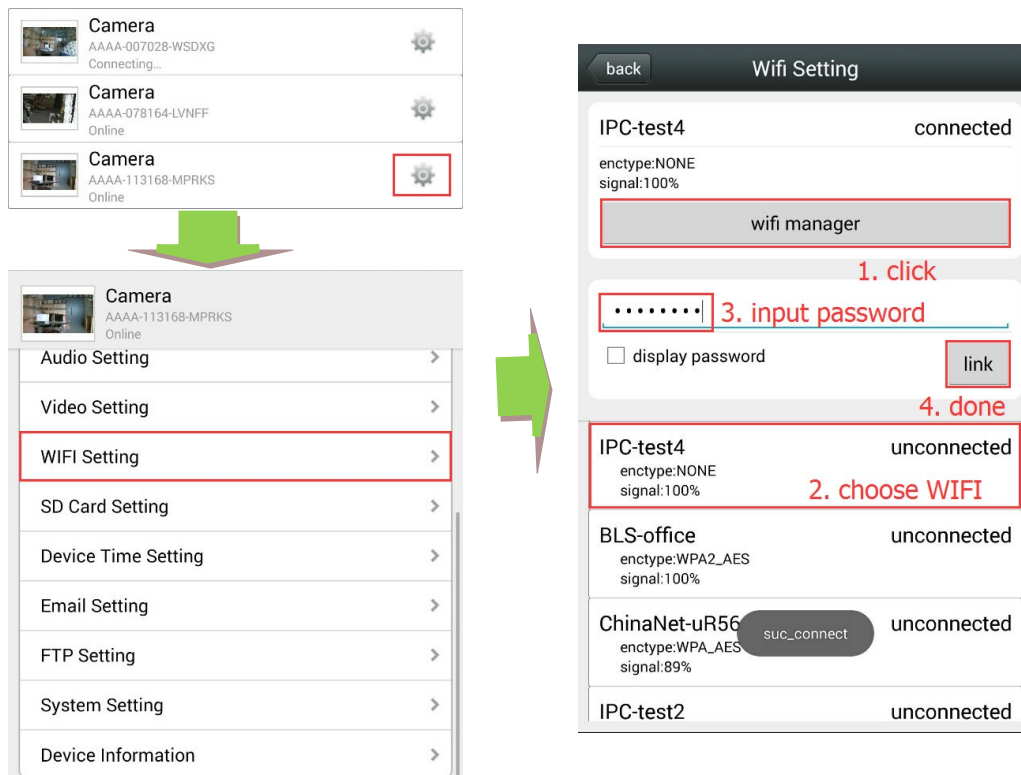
Camera
AAAA-007028-WSDXG
Connecting...

Camera
AAAA-078164-LVNFF
Online

Camera
AAAA-113168-MPRKS
Online

Camera
AAAA-113168-MPRKS
Online

Audio Setting
Video Setting
WIFI Setting
SD Card Setting
Device Time Setting
Email Setting
FTP Setting
System Setting
Device Information

back
Wifi Setting

IPC-test4 connected
enctype:NONE
signal:100%

wifi manager

1. click

•••••••• 3. input password

display password

link

4. done

IPC-test4 unconnected
enctype:NONE
signal:100%
2. choose WIFI

BLS-office unconnected
enctype:WPA2_AES
signal:100%

ChinaNet-uR56 unconnected
enctype:WPA_AES
signal:89%

suc_connect

IPC-test2 unconnected